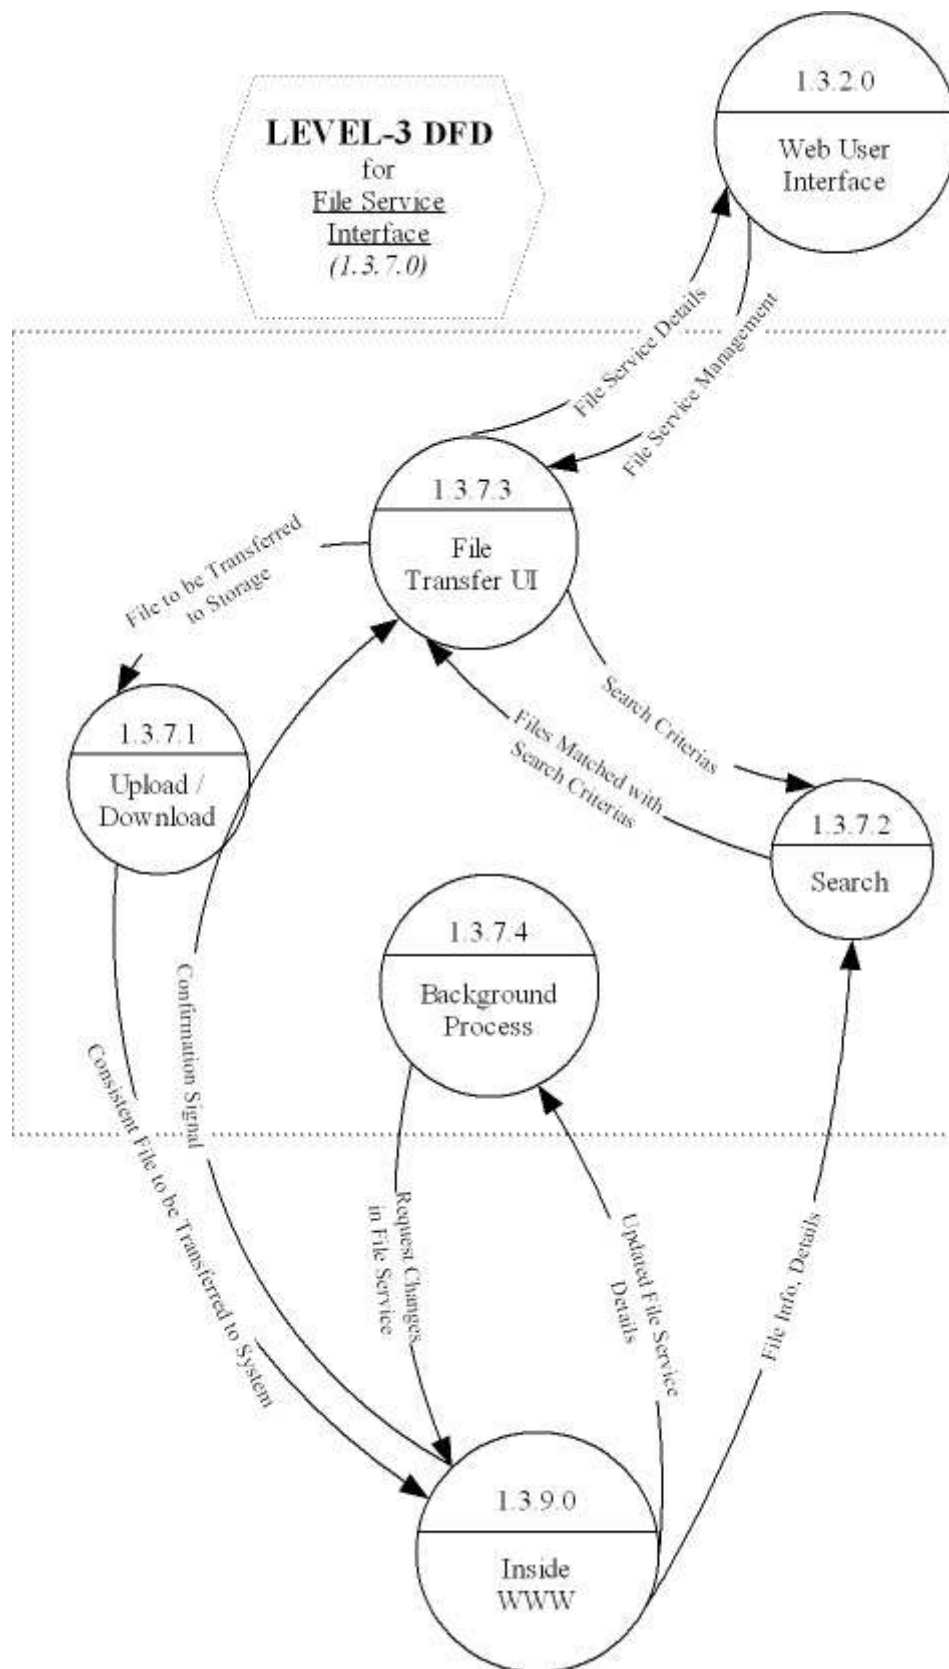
LEVEL-3 DFD
for
File Service Interface
(1.3.7.0)

1.3.2.0
Web User Interface

File Service Details

File Service Management

1.3.7.3
File Transfer UI

File to be Transferred to Storage

1.3.7.1
Upload / Download

Search Criterias

Files Matched with Search Criterias

1.3.7.2
Search

1.3.7.4
Background Process

Confirmation Signal

Consistent File to be Transferred to System

Request Changes in File Service

Updated File Service Details

File Info, Details

1.3.9.0
Inside WWW